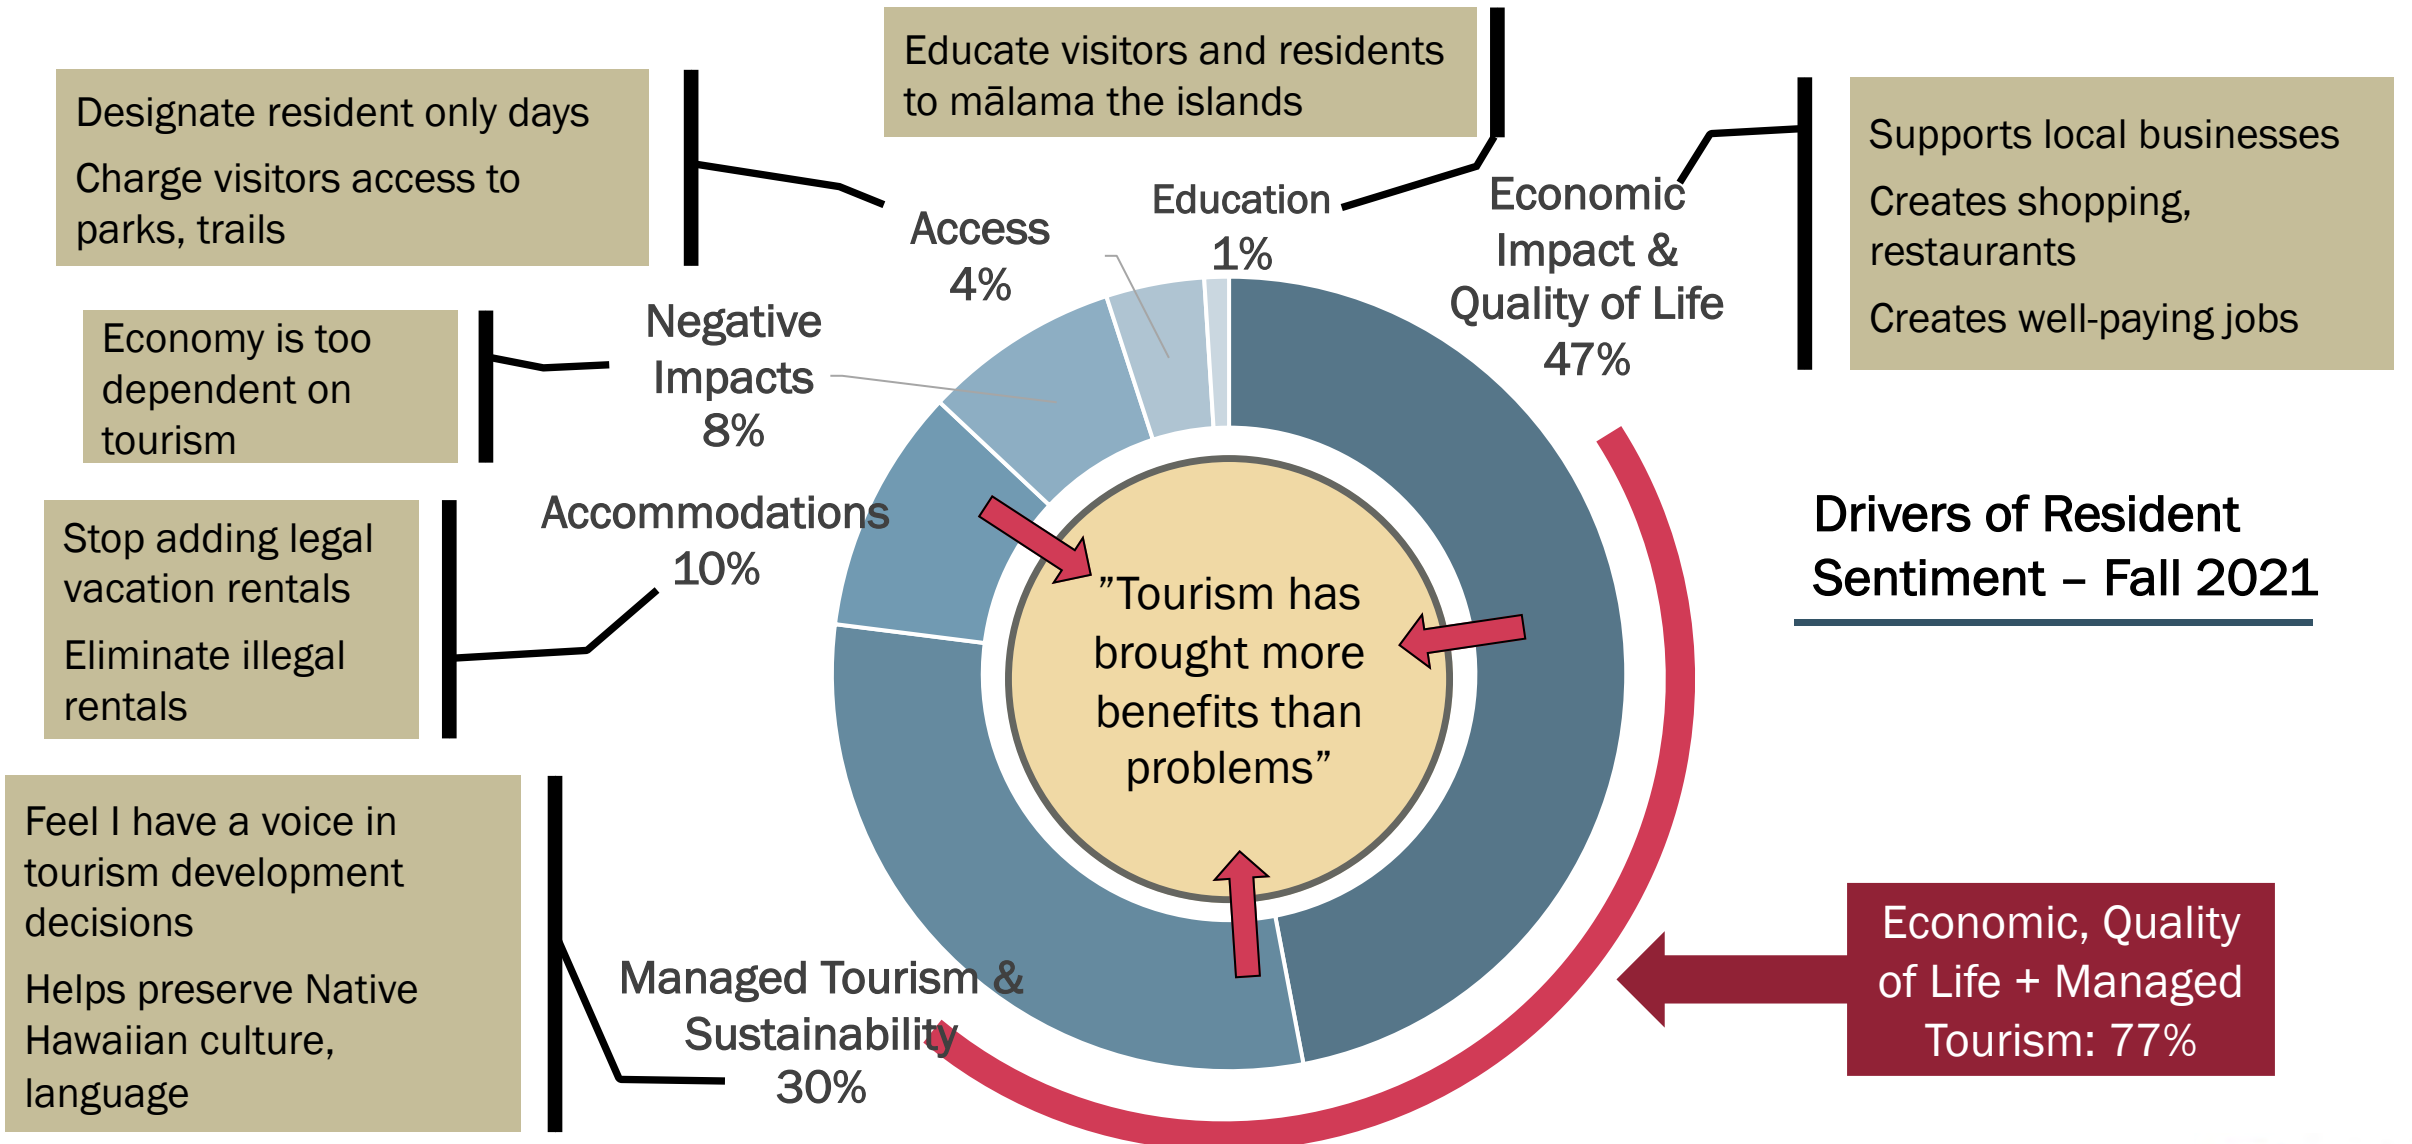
Designate resident only days

Charge visitors access to parks, trails

Educate visitors and residents to mālama the islands

Supports local businesses

Creates shopping, restaurants

Creates well-paying jobs

Access 4%

Education 1%

Economic Impact & Quality of Life 47%

Economy is too dependent on tourism

Negative Impacts 8%

Stop adding legal vacation rentals

Eliminate illegal rentals

Accommodations 10%

"Tourism has brought more benefits than problems"

Drivers of Resident Sentiment – Fall 2021

Feel I have a voice in tourism development decisions

Helps preserve Native Hawaiian culture, language

Managed Tourism & Sustainability 30%

Economic, Quality of Life + Managed Tourism: 77%